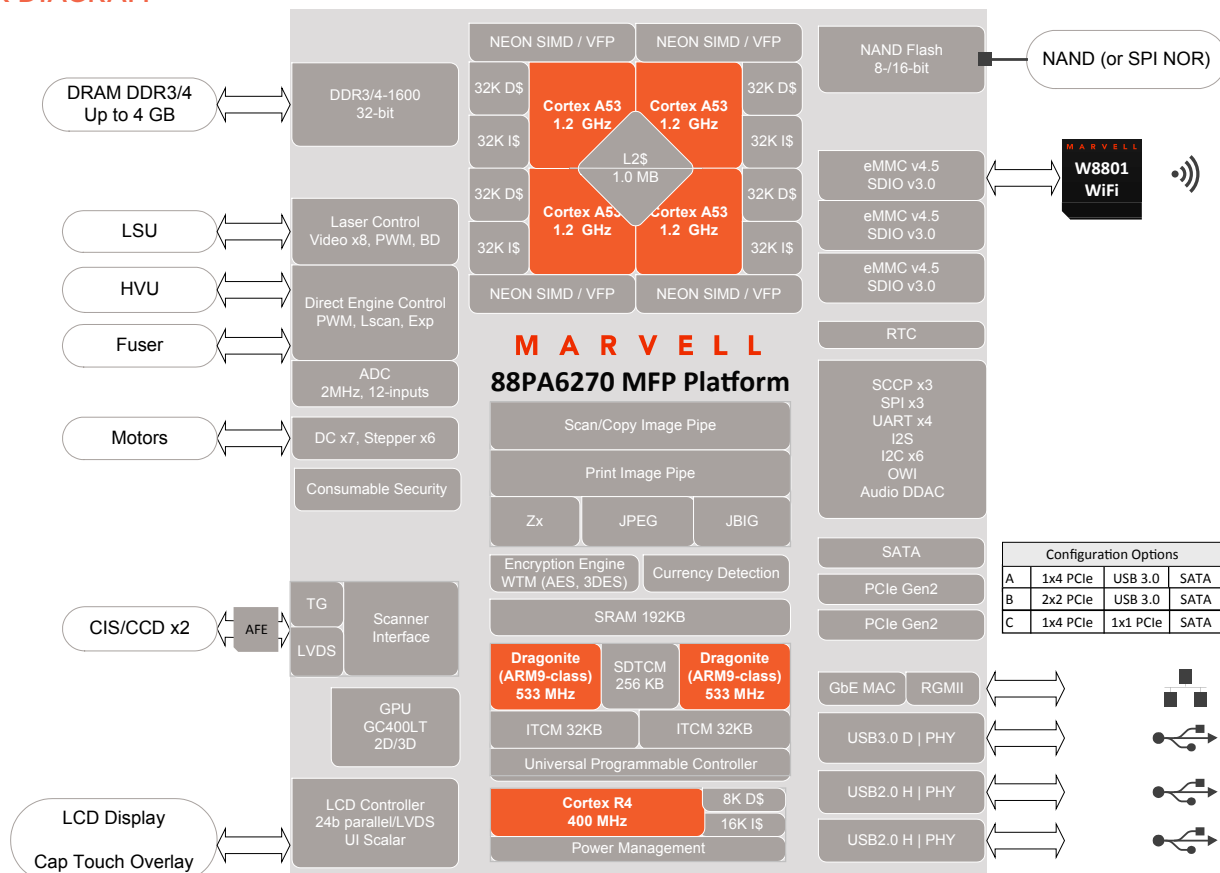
DRAM DDR3/4 Up to 4 GB

DDR3/4-1600 32-bit

NEON SIMD / VFP
NEON SIMD / VFP
32K D$
Cortex A53 1.2 GHz
Cortex A53 1.2 GHz
32K D$
32K I$
32K I$
L2$ 1.0 MB
32K D$
Cortex A53 1.2 GHz
Cortex A53 1.2 GHz
32K D$
32K I$
32K I$
NEON SIMD / VFP
NEON SIMD / VFP

NAND Flash 8-/16-bit
NAND (or SPI NOR)

eMMC v4.5 SDIO v3.0
MARVELL W8801 WiFi
eMMC v4.5 SDIO v3.0
eMMC v4.5 SDIO v3.0

LSU
Laser Control Video x8, PWM, BD
HVU
Direct Engine Control PWM, Lscan, Exp
Fuser
ADC 2MHz, 12-inputs

RTC

MARVELL
88PA6270 MFP Platform

Motors
DC x7, Stepper x6
Consumable Security

SCCP x3
SPI x3
UART x4
I2S
I2C x6
OWI
Audio DDAC

Scan/Copy Image Pipe
Print Image Pipe
Zx
JPEG
JBIG

Encryption Engine WTM (AES, 3DES)
Currency Detection
SRAM 192KB

SATA
PCIe Gen2
PCIe Gen2

| | Configuration Options | | |
|---|---|---|---|
| A | 1x4 PCIe | USB 3.0 | SATA |
| B | 2x2 PCIe | USB 3.0 | SATA |
| C | 1x4 PCIe | 1x1 PCIe | SATA |

CIS/CCD x2
AFE
TG
LVDS
Scanner Interface

Dragonite (ARM9-class) 533 MHz
SDTCM 256 KB
Dragonite (ARM9-class) 533 MHz
ITCM 32KB
ITCM 32KB
Universal Programmable Controller

GbE MAC
RGMII
USB3.0 D | PHY
USB2.0 H | PHY
USB2.0 H | PHY

GPU GC400LT 2D/3D

LCD Display
Cap Touch Overlay
LCD Controller 24b parallel/LVDS UI Scalar

Cortex R4 400 MHz
8K D$
16K I$
Power Management